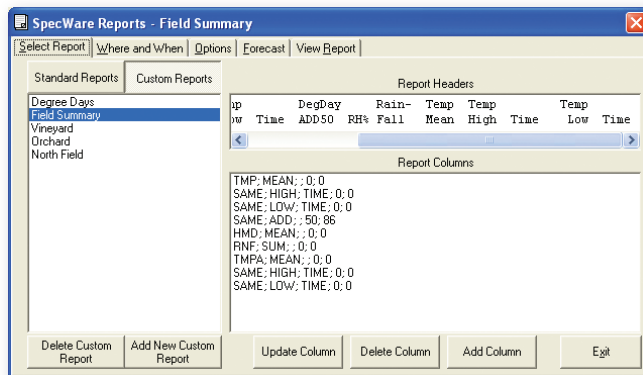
SpecWare Reports - Field Summary

Select Report | Where and When | Options | Forecast | View Report

Standard Reports | Custom Reports

Degree Days
Field Summary
Vineyard
Orchard
North Field

Report Headers

| np | | DegDay | | Rain- | Temp | Temp | | Temp | |
|---|---|---|---|---|---|---|---|---|---|
| ow | Time | ADD50 | RH% | Fall | Mean | High | Time | Low | Time |

Report Columns

TMP; MEAN; ; 0; 0
SAME; HIGH; TIME; 0; 0
SAME; LOW; TIME; 0; 0
SAME; ADD; ; 50; 86
HMD; MEAN; ; 0; 0
RNF; SUM; ; 0; 0
TMPA; MEAN; ; 0; 0
SAME; HIGH; TIME; 0; 0
SAME; LOW; TIME; 0; 0

Delete Custom Report | Add New Custom Report | Update Column | Delete Column | Add Column | Exit